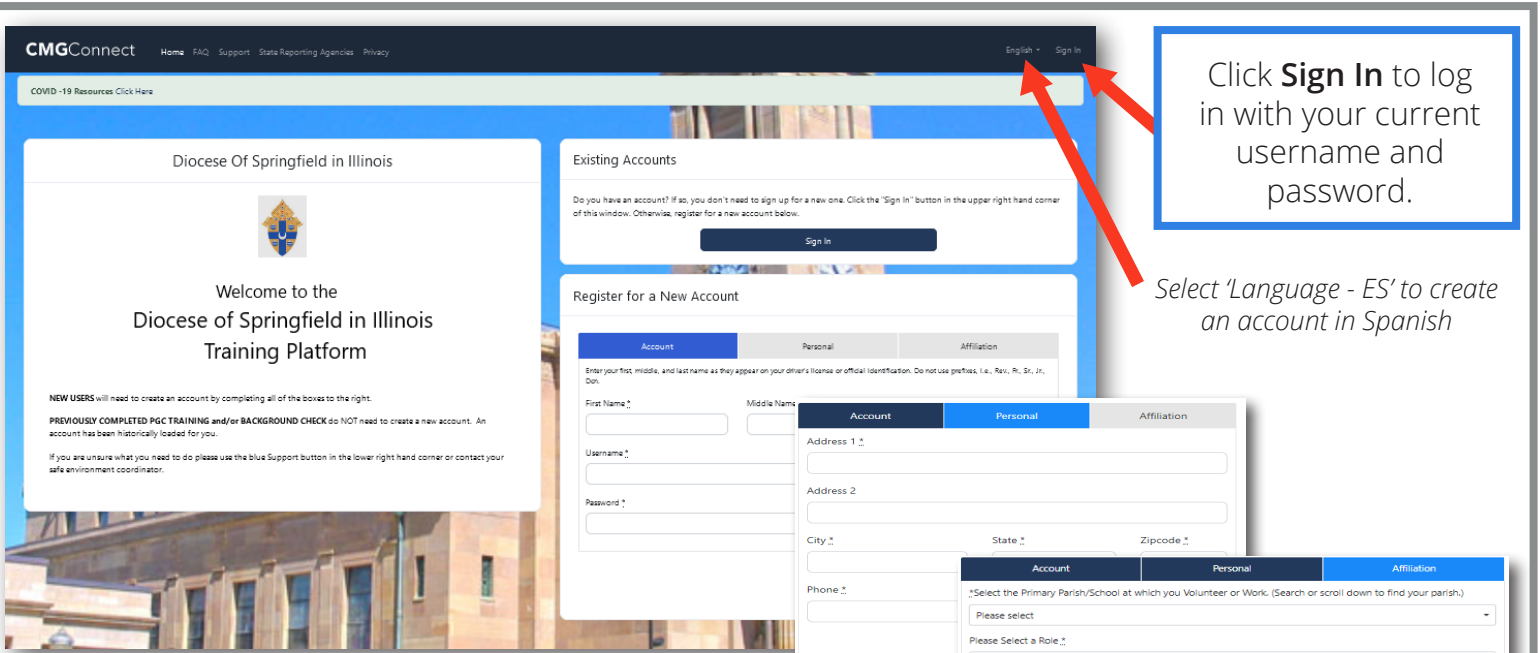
CMGConnect Home FAQ Support State Reporting Agencies Privacy English Sign In

COVID -19 Resources Click Here

Diocese Of Springfield in Illinois

Welcome to the
Diocese of Springfield in Illinois
Training Platform

NEW USERS will need to create an account by completing all of the boxes to the right.

PREVIOUSLY COMPLETED PGC TRAINING and/or BACKGROUND CHECK do NOT need to create a new account. An account has been historically loaded for you.

If you are unsure what you need to do please use the blue Support button in the lower right hand corner or contact your safe environment coordinator.

Existing Accounts

Do you have an account? If so, you don't need to sign up for a new one. Click the "Sign In" button in the upper right hand corner of this window. Otherwise, register for a new account below.

Sign In

Register for a New Account

| Account | Personal | Affiliation |
|---|---|---|

Enter your first, middle, and last name as they appear on your driver's license or official identification. Do not use prefixes, i.e., Rev., Fr., Sr., Jr., Dcn.

First Name *
Middle Name
Username *
Password *

| Account | Personal | Affiliation |
|---|---|---|

Address 1 *
Address 2
City *
State *
Zipcode *
Phone *

| Account | Personal | Affiliation |
|---|---|---|

*Select the Primary Parish/School at which you Volunteer or Work. (Search or scroll down to find your parish.)
Please select
Please Select a Role *

Click Sign In to log in with your current username and password.

Select 'Language - ES' to create an account in Spanish